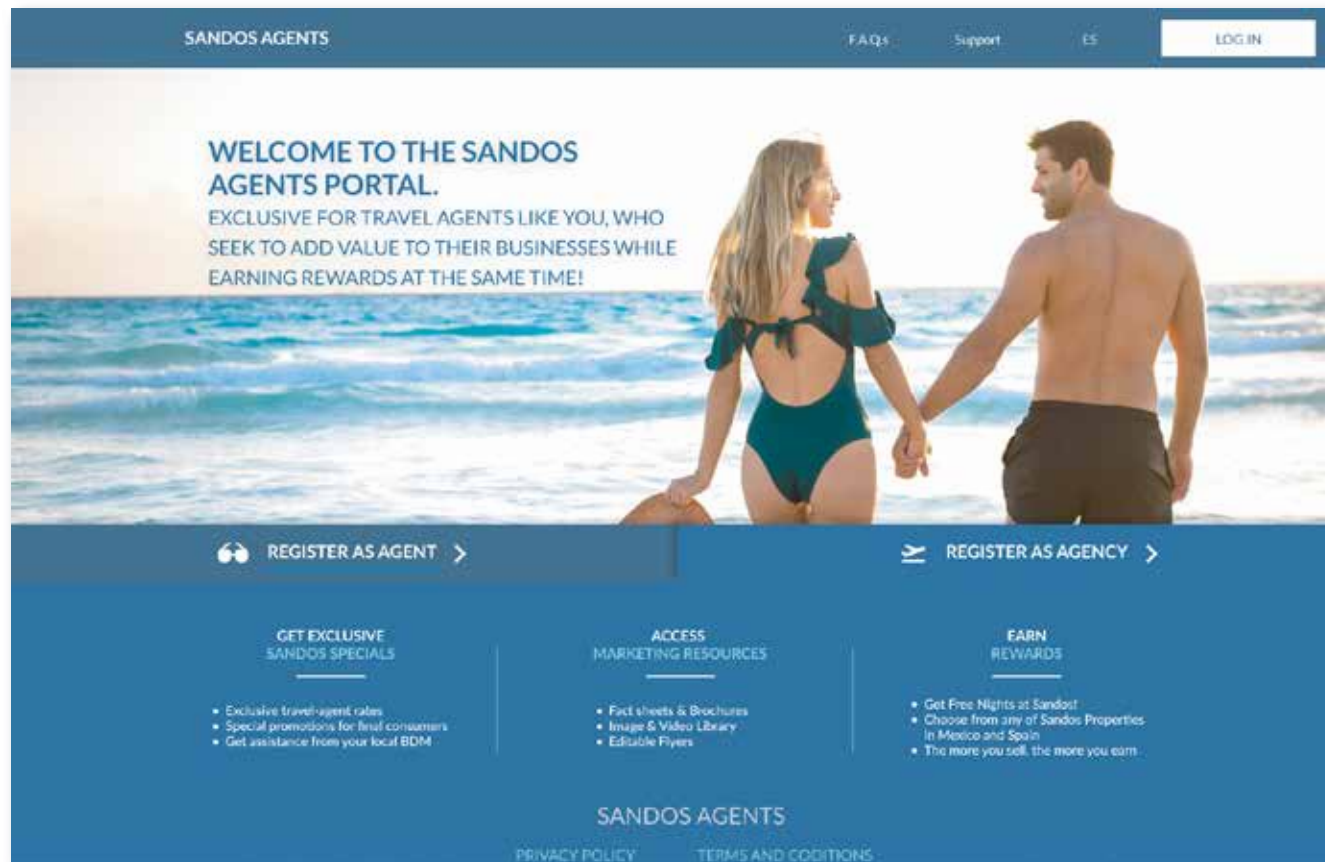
SANDOS AGENTS

FAQs

Support

ES

LOG IN

WELCOME TO THE SANDOS AGENTS PORTAL.

EXCLUSIVE FOR TRAVEL AGENTS LIKE YOU, WHO SEEK TO ADD VALUE TO THEIR BUSINESSES WHILE EARNING REWARDS AT THE SAME TIME!

REGISTER AS AGENT >

REGISTER AS AGENCY >

GET EXCLUSIVE
SANDOS SPECIALS

- Exclusive travel-agent rates
- Special promotions for final consumers
- Get assistance from your local BDM

ACCESS
MARKETING RESOURCES

- Fact sheets & Brochures
- Image & Video Library
- Editable Flyers

EARN
REWARDS

- Get Free Nights at Sandos!
- Choose from any of Sandos Properties in Mexico and Spain
- The more you sell, the more you earn

SANDOS AGENTS

PRIVACY POLICY

TERMS AND CODITIONS